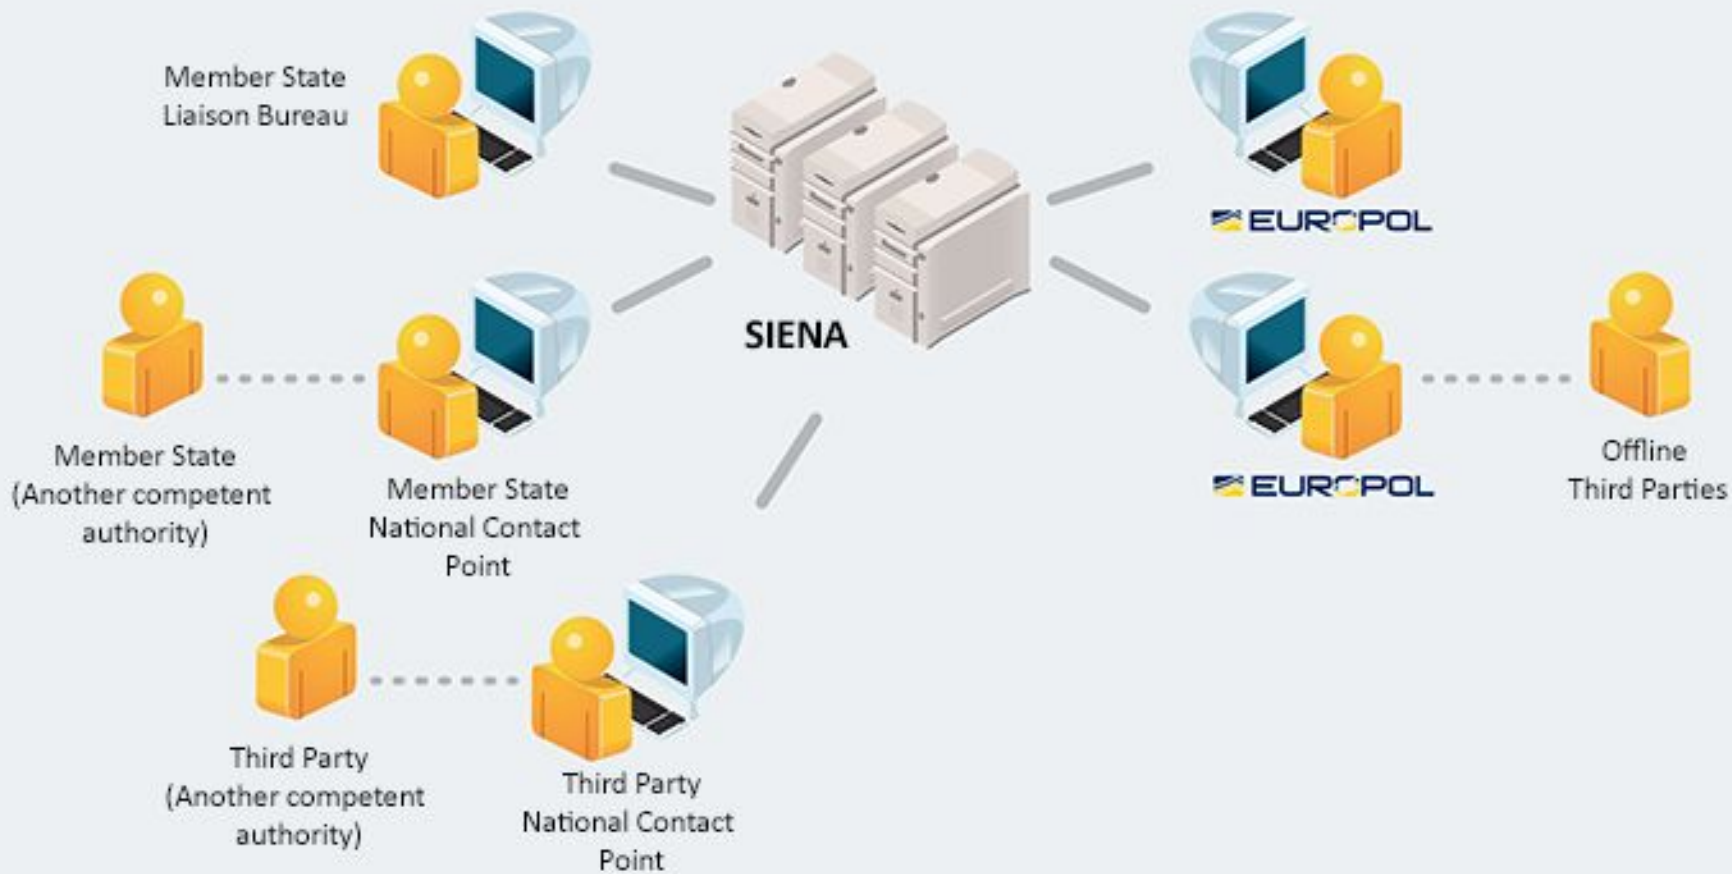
Member State
Liaison Bureau

SIENA

EUROPOL

EUROPOL

Member State
(Another competent authority)

Member State
National Contact Point

Offline
Third Parties

Third Party
(Another competent authority)

Third Party
National Contact Point